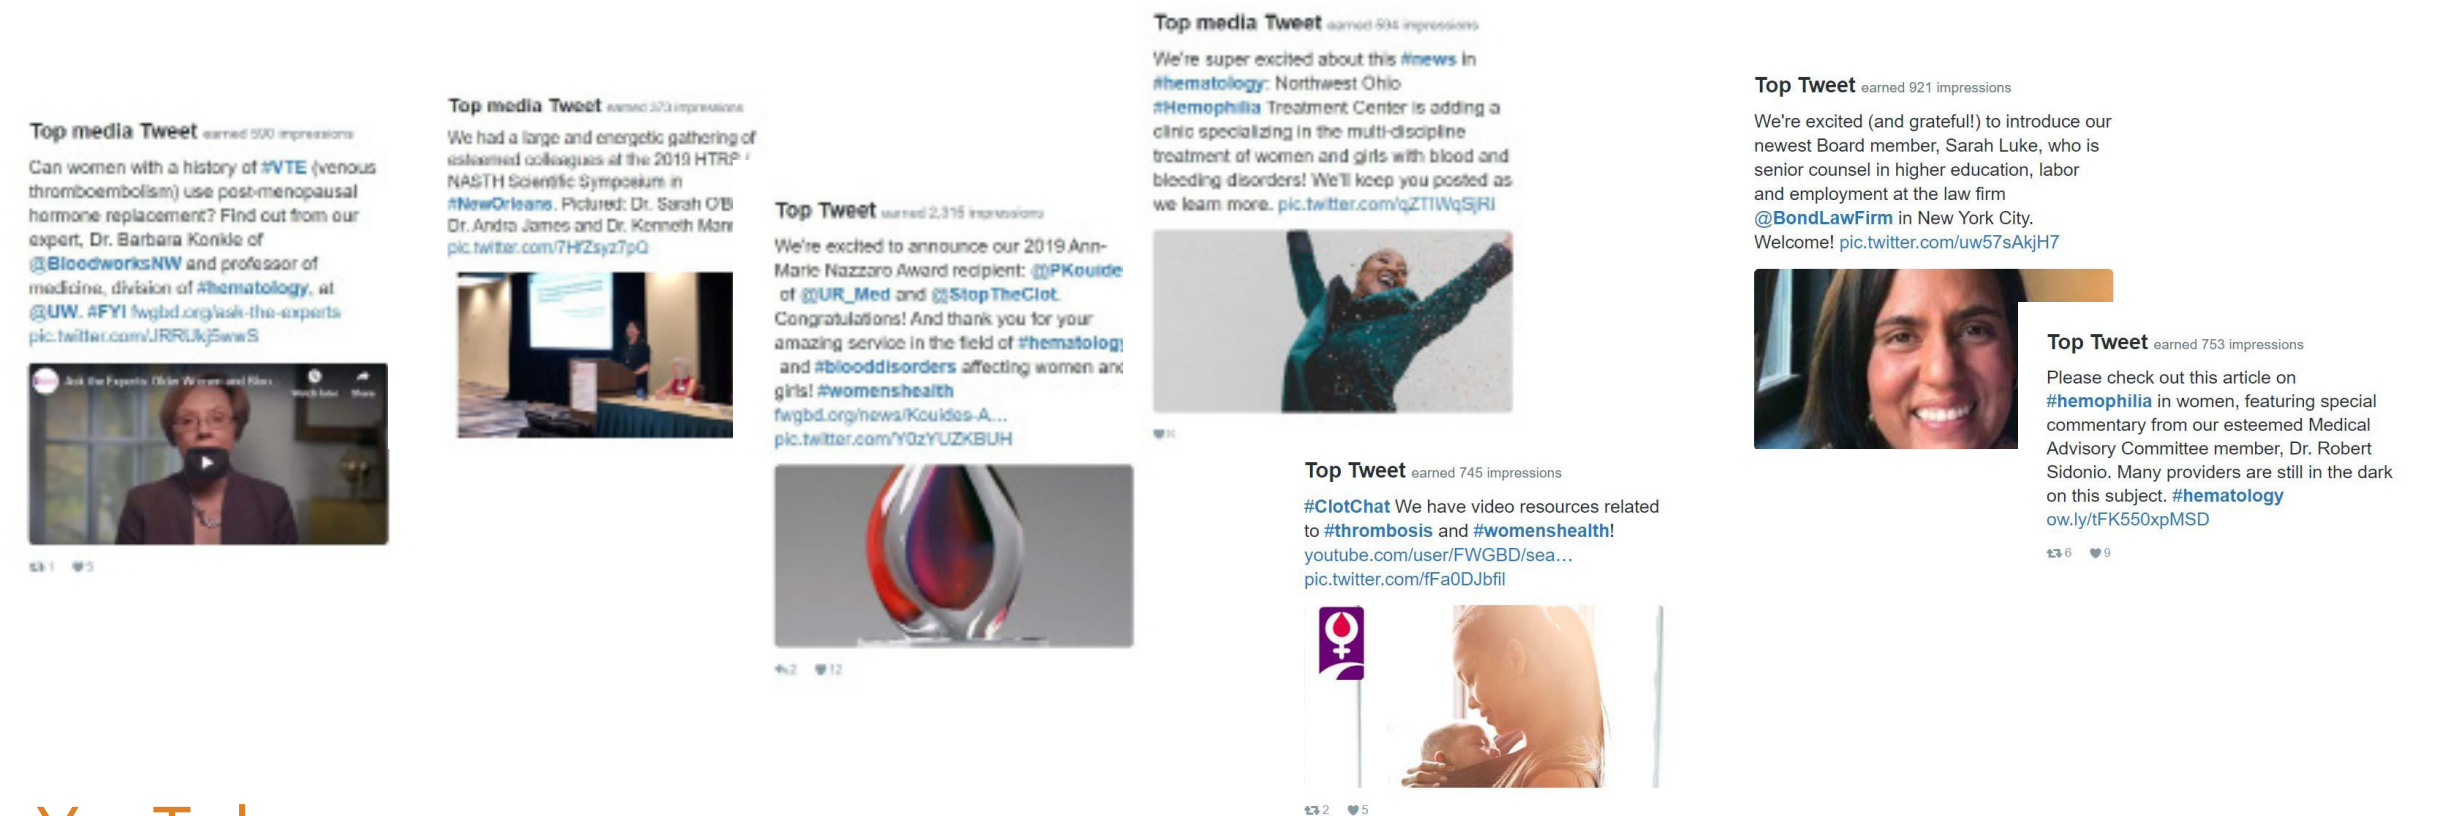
Top media Tweet earned 500 impressions

Can women with a history of #VTE (venous thromboembolism) use post-menopausal hormone replacement? Find out from our expert, Dr. Barbara Konkle of @BloodworksNW and professor of medicine, division of #hematology, at @UW. #FYI fwgbd.org/ask-the-experts pic.twitter.com/JRRUkj5wwS

Ask the Experts: Older Women and Bleeding

Watch later Share

1 5

Top media Tweet earned 373 impressions

We had a large and energetic gathering of esteemed colleagues at the 2019 HTRS NASTH Scientific Symposium in #NewOrleans. Pictured: Dr. Sarah O'B Dr. Andra James and Dr. Kenneth Mann pic.twitter.com/7HZsyz7pQ

Top Tweet earned 2,315 impressions

We're excited to announce our 2019 Ann-Marie Nazzaro Award recipient: @PKouide of @UR_Med and @StopTheClot. Congratulations! And thank you for your amazing service in the field of #hematology and #blooddisorders affecting women and girls! #womenshealth fwgbd.org/news/Kouides-A... pic.twitter.com/Y0zYUZKBUH

2 12

Top media Tweet earned 594 impressions

We're super excited about this #news in #hematology: Northwest Ohio #Hemophilia Treatment Center is adding a clinic specializing in the multi-discipline treatment of women and girls with blood and bleeding disorders! We'll keep you posted as we learn more. pic.twitter.com/qZTIWqSjRi

Top Tweet earned 745 impressions

#ClotChat We have video resources related to #thrombosis and #womenshealth! youtube.com/user/FWGBD/sea… pic.twitter.com/fFa0DJbfil

2 5

Top Tweet earned 921 impressions

We're excited (and grateful!) to introduce our newest Board member, Sarah Luke, who is senior counsel in higher education, labor and employment at the law firm @BondLawFirm in New York City. Welcome! pic.twitter.com/uw57sAkjH7

Top Tweet earned 753 impressions

Please check out this article on #hemophilia in women, featuring special commentary from our esteemed Medical Advisory Committee member, Dr. Robert Sidonio. Many providers are still in the dark on this subject. #hematology ow.ly/tFK550xpMSD

6 9